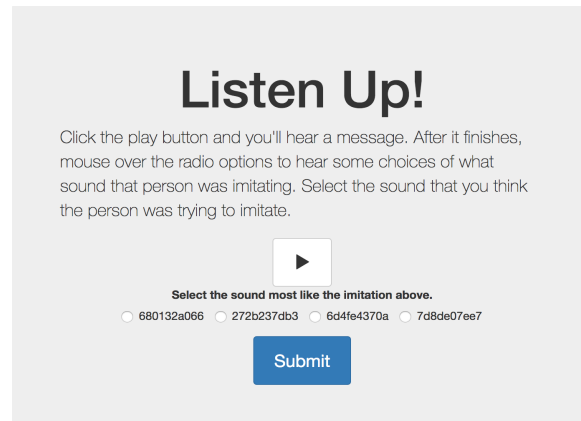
Listen Up!

Click the play button and you'll hear a message. After it finishes, mouse over the radio options to hear some choices of what sound that person was imitating. Select the sound that you think the person was trying to imitate.

Select the sound most like the imitation above.

680132a066 272b237db3 6d4fe4370a 7d8de07ee7

Submit